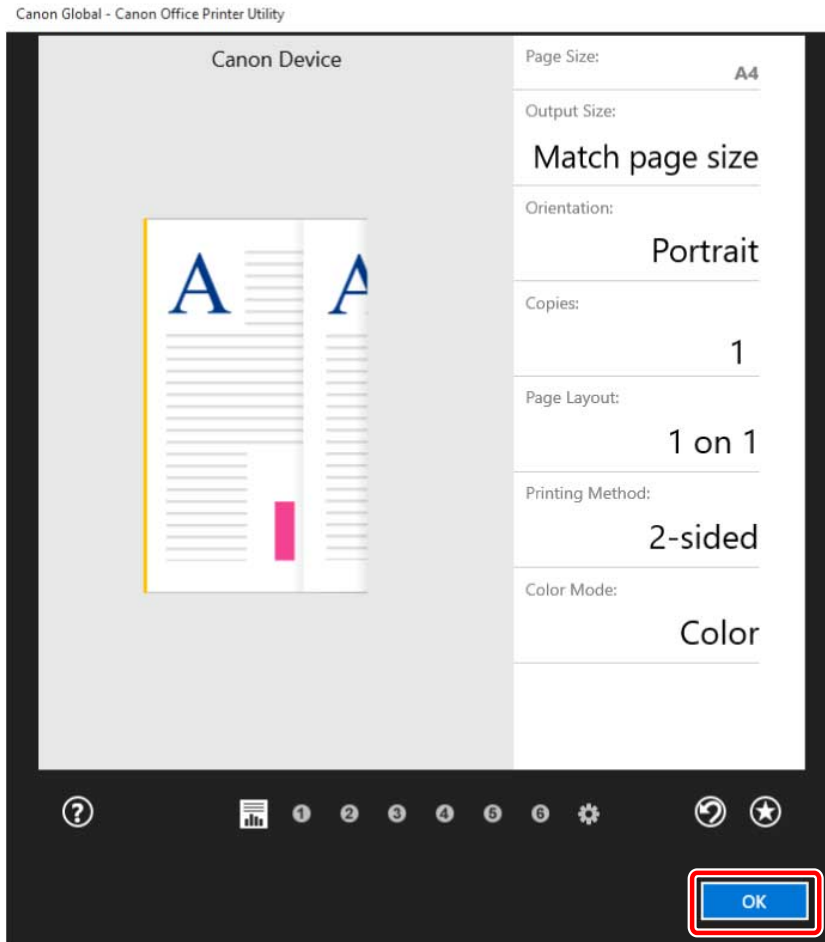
Canon Global - Canon Office Printer Utility

Canon Device

A A

Page Size:
A4

Output Size:
Match page size

Orientation:
Portrait

Copies:
1

Page Layout:
1 on 1

Printing Method:
2-sided

Color Mode:
Color

? 1 2 3 4 5 6

OK